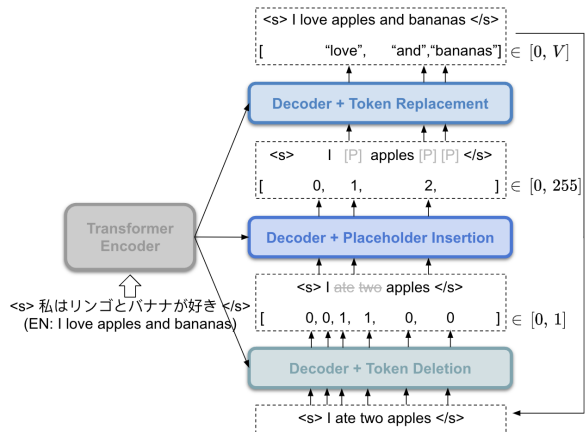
<s> I love apples and bananas </s>

[ "love", "and","bananas"] $\in [0, V]$

Decoder + Token Replacement

<s> I [P] apples [P] [P] </s>

[ 0, 1, 2, ] $\in [0, 255]$

Decoder + Placeholder Insertion

Transformer Encoder

<s> 私はリンゴとバナナが好き </s>
(EN: I love apples and bananas)

<s> I ate two apples </s>

[ 0, 0, 1, 1, 0, 0 ] $\in [0, 1]$

Decoder + Token Deletion

<s> I ate two apples </s>